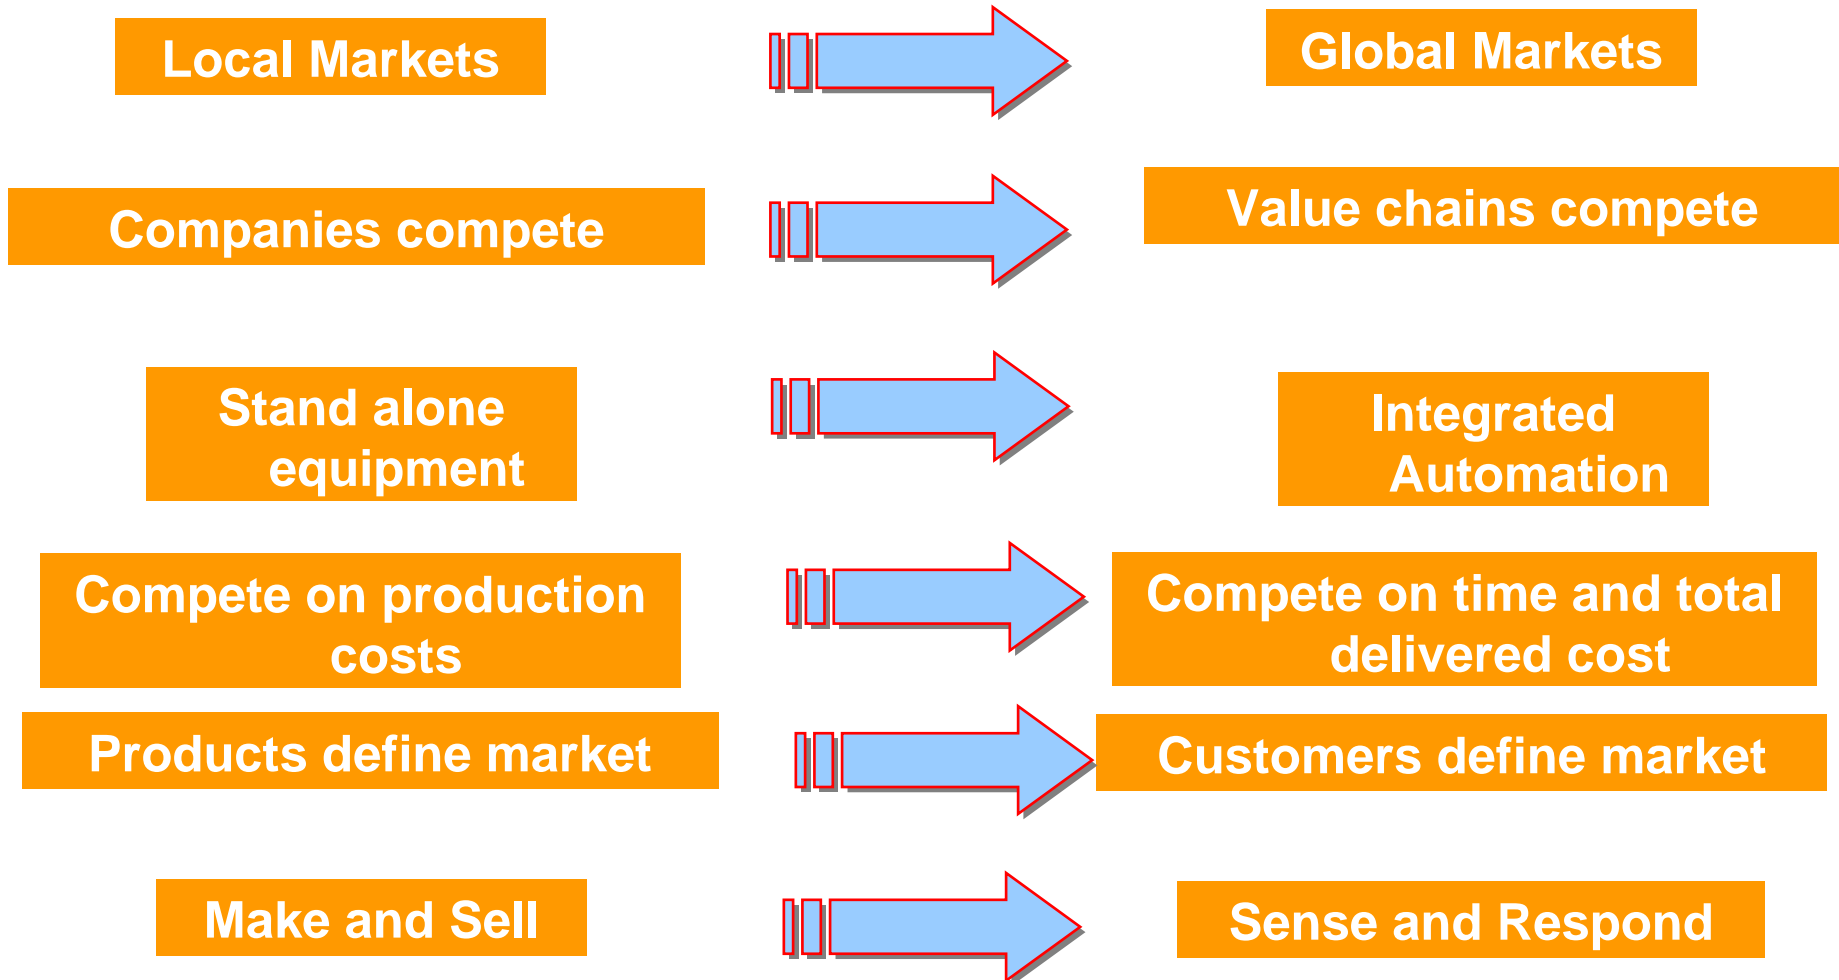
Local Markets

Global Markets

Companies compete

Value chains compete

Stand alone equipment

Integrated Automation

Compete on production costs

Compete on time and total delivered cost

Products define market

Customers define market

Make and Sell

Sense and Respond